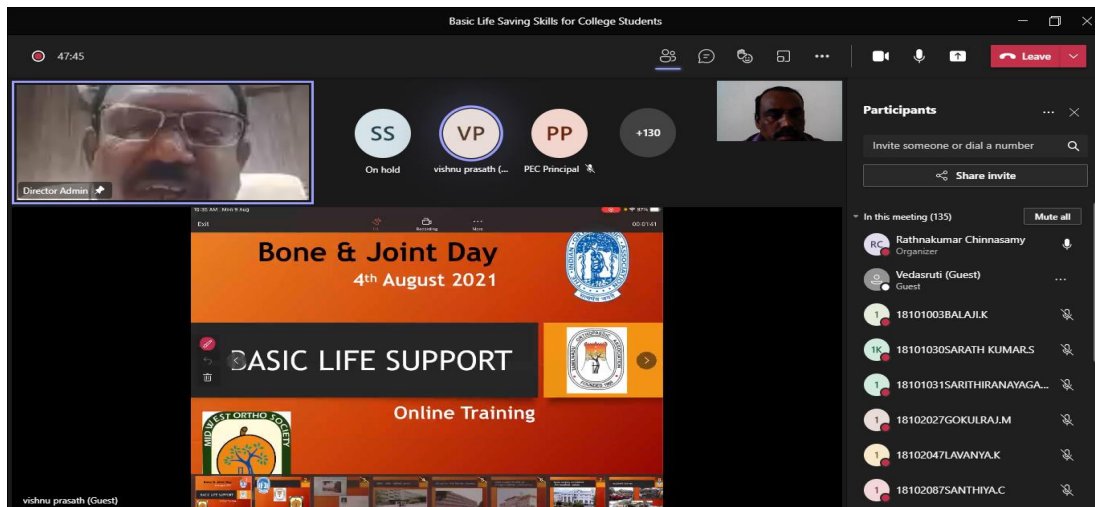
Basic Life Saving Skills for College Students

47:45

Leave

Director Admin

SS
On hold

VP
vishnu prasath (...

PP
PEC Principal

+130

Participants

Invite someone or dial a number

Share invite

In this meeting (135)

Mute all

RC Rathnakumar Chinnasamy
Organizer

Vedasruti (Guest)
Guest

18101003BALAJI.K

1K 18101030SARATH KUMAR.S

18101031SARITHIRANAYAGA...

18102027GOKULRAJ.M

18102047LAVANYA.K

18102087SANTHIYA.C

10:35 AM Mon 9 Aug

Exit

00:01:41

Bone & Joint Day
4th August 2021

BASIC LIFE SUPPORT

Online Training

MID WEST ORTHO SOCIETY

BASIC LIFE SUPPORT

vishnu prasath (Guest)